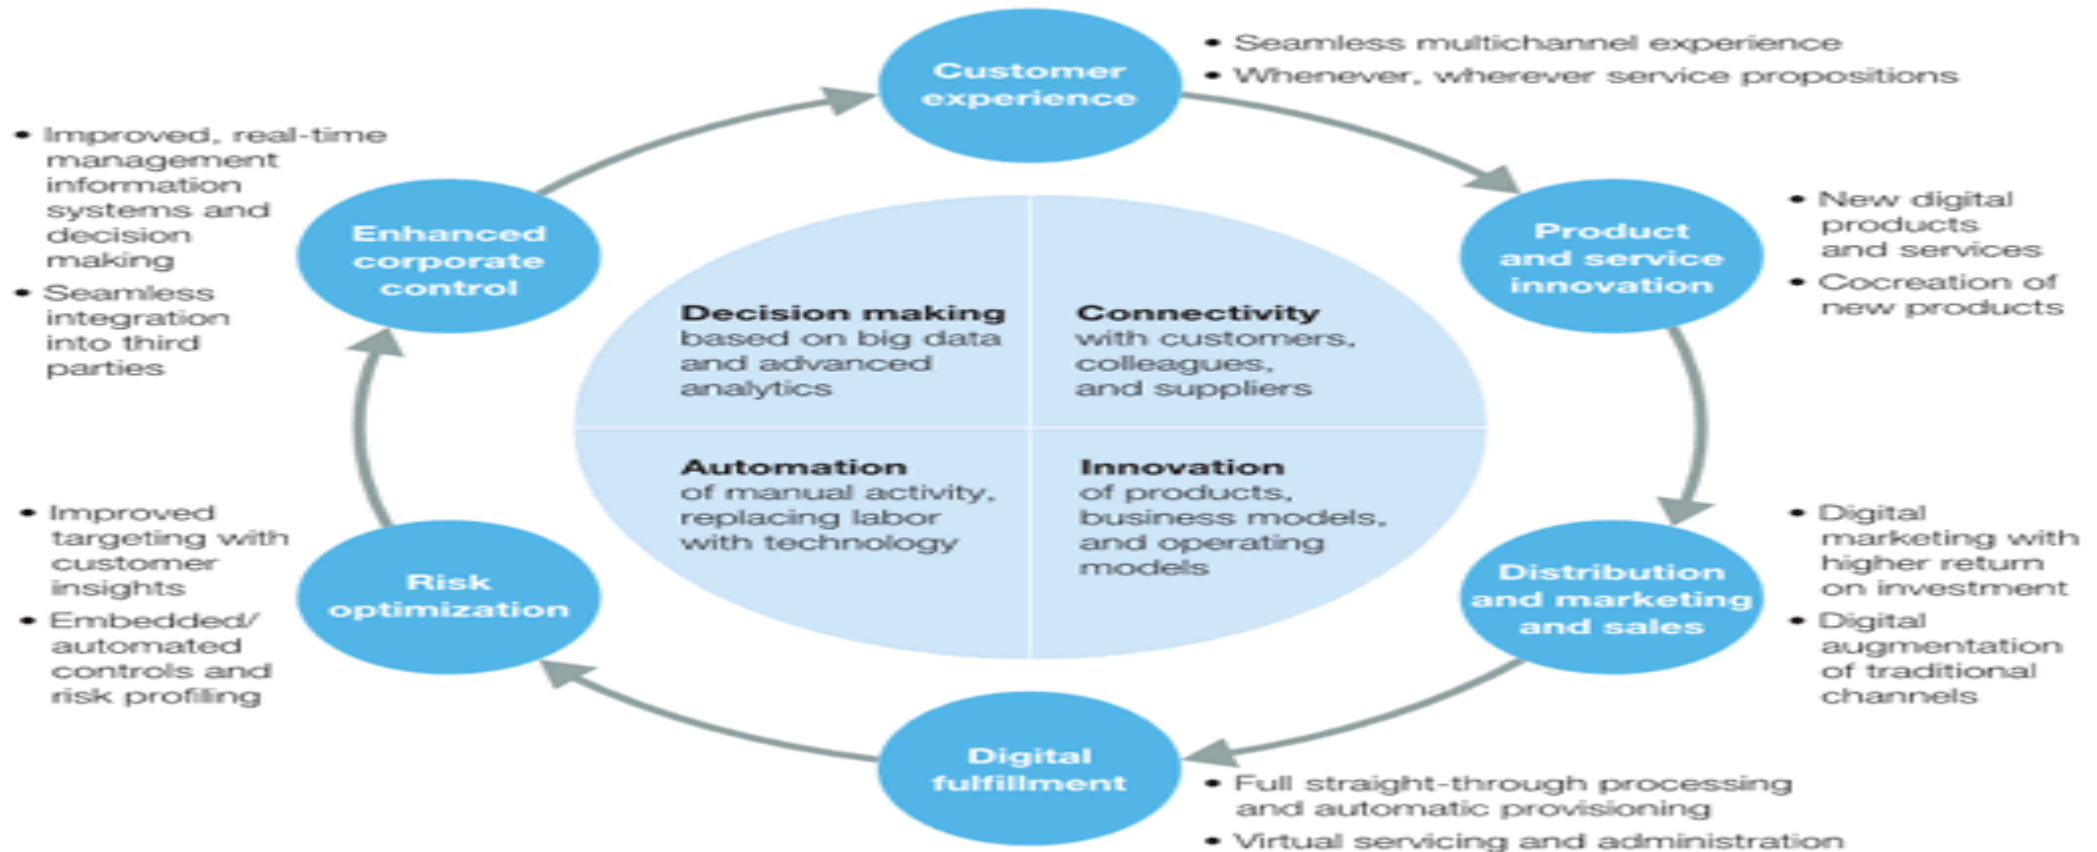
Customer experience
• Seamless multichannel experience
• Whenever, wherever service propositions

Product and service innovation
• New digital products and services
• Cocreation of new products

Distribution and marketing and sales
• Digital marketing with higher return on investment
• Digital augmentation of traditional channels

Digital fulfillment
• Full straight-through processing and automatic provisioning
• Virtual servicing and administration

Risk optimization
• Improved targeting with customer insights
• Embedded/ automated controls and risk profiling

Enhanced corporate control
• Improved, real-time management information systems and decision making
• Seamless integration into third parties

Decision making based on big data and advanced analytics

Connectivity with customers, colleagues, and suppliers

Automation of manual activity, replacing labor with technology

Innovation of products, business models, and operating models